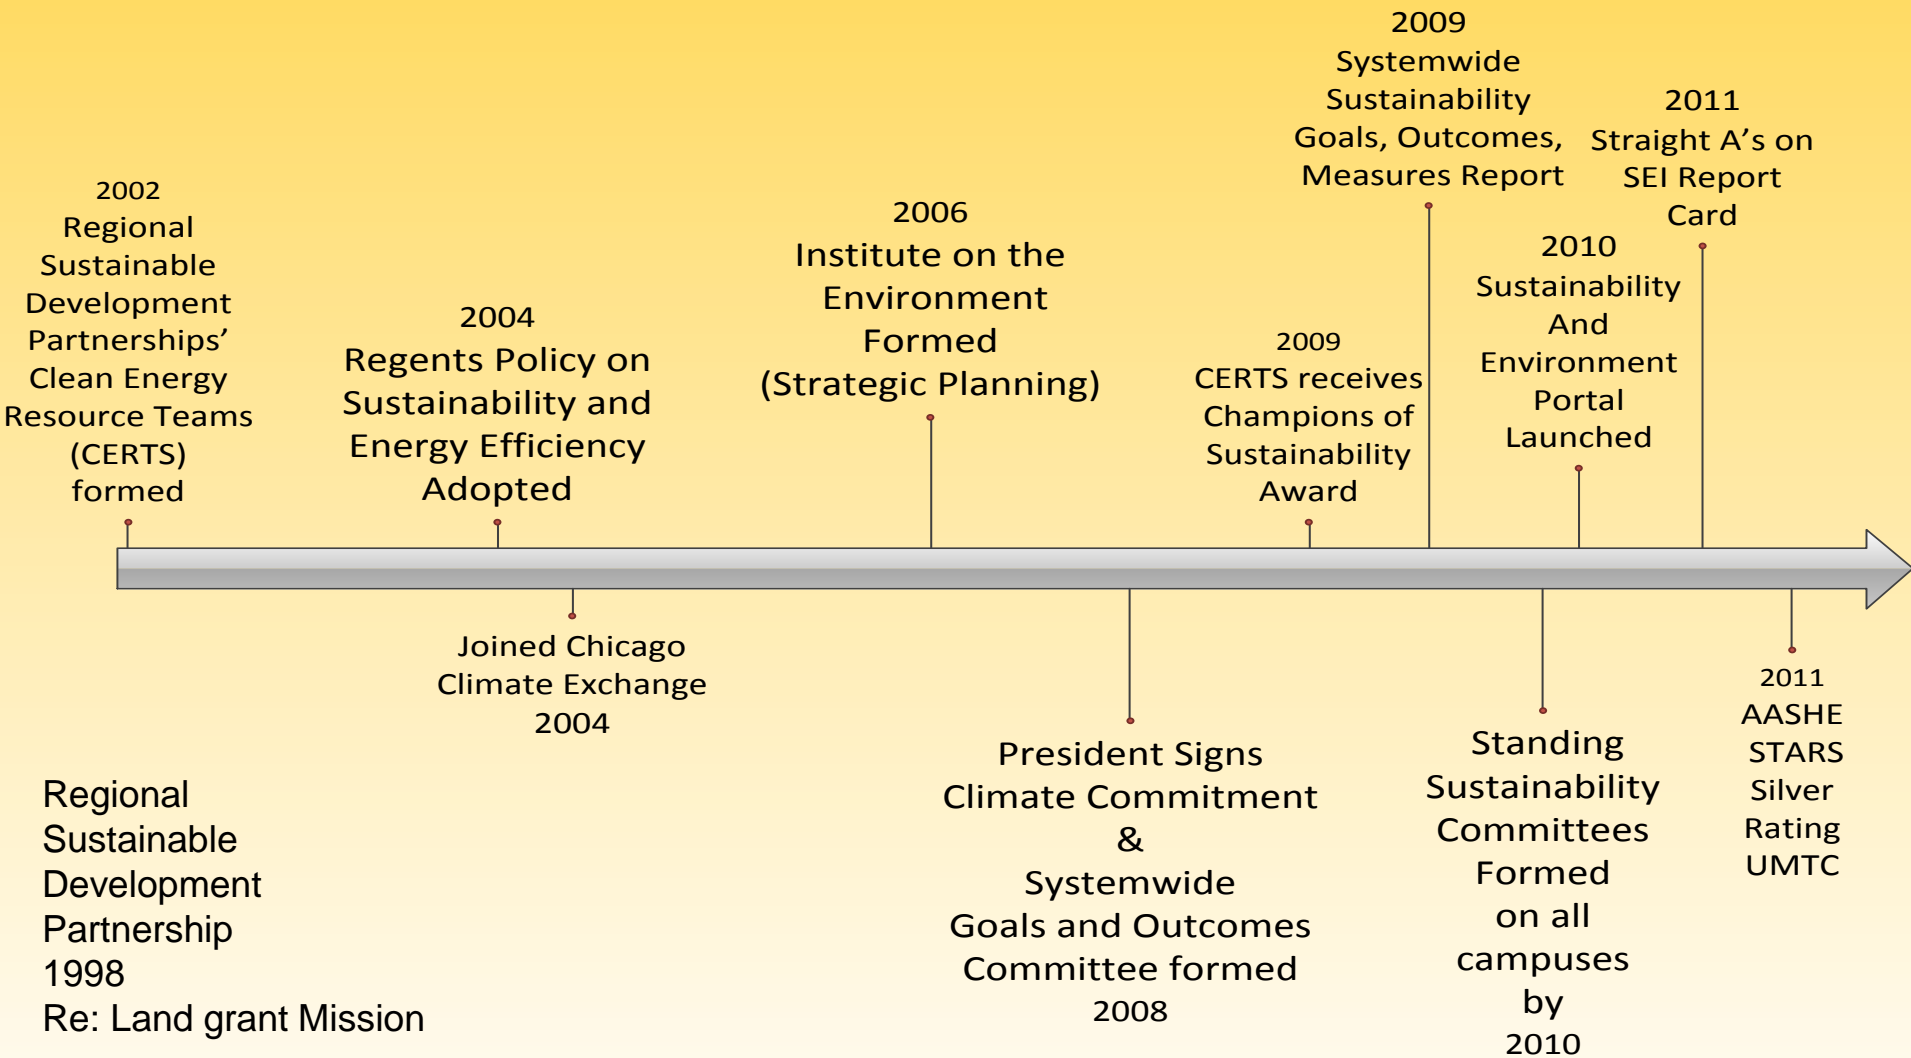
2002
Regional Sustainable Development Partnerships' Clean Energy Resource Teams (CERTS) formed

2004
Regents Policy on Sustainability and Energy Efficiency Adopted

2006
Institute on the Environment Formed (Strategic Planning)

2009
CERTS receives Champions of Sustainability Award

2009
Systemwide Sustainability Goals, Outcomes, Measures Report

2010
Sustainability And Environment Portal Launched

2011
Straight A's on SEI Report Card

Joined Chicago Climate Exchange 2004

President Signs Climate Commitment & Systemwide Goals and Outcomes Committee formed 2008

Standing Sustainability Committees Formed on all campuses by 2010

2011
AASHE STARS Silver Rating UMTC

Regional Sustainable Development Partnership 1998
Re: Land grant Mission